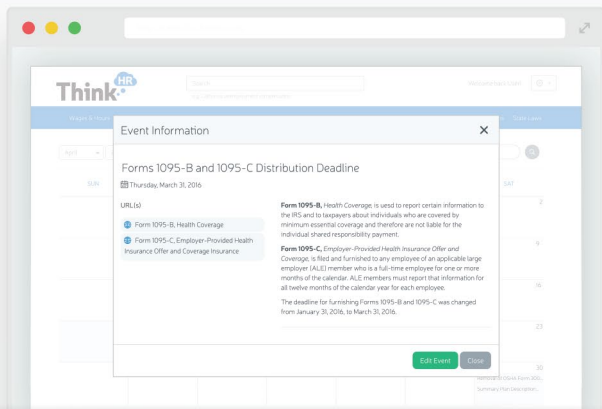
Think HR

Event Information

Forms 1095-B and 1095-C Distribution Deadline

Thursday, March 31, 2016

URL(s)

Form 1095-B, Health Coverage

Form 1095-C, Employer-Provided Health Insurance Offer and Coverage Insurance

**Form 1095-B,** *Health Coverage*, is used to report certain information to the IRS and to taxpayers about individuals who are covered by minimum essential coverage and therefore are not liable for the individual shared responsibility payment.

**Form 1095-C,** *Employer-Provided Health Insurance Offer and Coverage*, is filed and furnished to any employee of an applicable large employer (ALE) member who is a full-time employee for one or more months of the calendar year. ALE members must report that information for all twelve months of the calendar year for each employee.

The deadline for furnishing Forms 1095-B and 1095-C was changed from January 31, 2016, to March 31, 2016.

Edit Event | Close

SUN

SAT

2

9

16

23

30

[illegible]

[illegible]